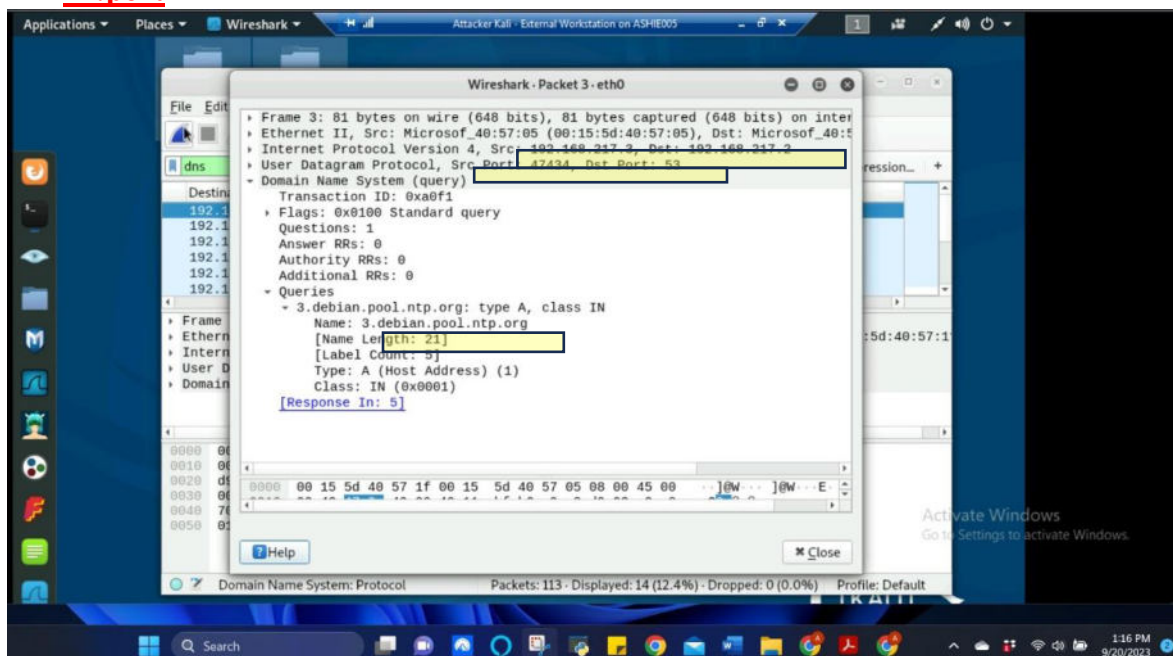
Applications ▾ Places ▾ Wireshark ▾ Attacker Kali - External Workstation on ASHIE005 1

Wireshark · Packet 3 · eth0

File Edit

dns

Destin
192.1
192.1
192.1
192.1
192.1
192.1

ression... +

Frame 3: 81 bytes on wire (648 bits), 81 bytes captured (648 bits) on inter
Ethernet II, Src: Microsof_40:57:05 (00:15:5d:40:57:05), Dst: Microsof_40:5
Internet Protocol Version 4, Src: 192.168.217.3, Dst: 192.168.217.2
User Datagram Protocol, Src Port: 47434, Dst Port: 53
Domain Name System (query)
Transaction ID: 0xa0f1
Flags: 0x0100 Standard query
Questions: 1
Answer RRs: 0
Authority RRs: 0
Additional RRs: 0
Queries
3.debian.pool.ntp.org: type A, class IN
Name: 3.debian.pool.ntp.org
[Name Length: 21]
[Label Count: 5]
Type: A (Host Address) (1)
Class: IN (0x0001)
[Response In: 5]

Frame
Ethern
Intern
User D
Domain

:5d:40:57:1

0000
0010
0020
0030
0040
0050

0000 00 15 5d 40 57 1f 00 15 5d 40 57 05 08 00 45 00 ··]@W··· ]@W···E·

Help

Close

Domain Name System: Protocol Packets: 113 · Displayed: 14 (12.4%) · Dropped: 0 (0.0%) Profile: Default

Activate Windows
Go to Settings to activate Windows.

Search

1:16 PM
9/20/2023